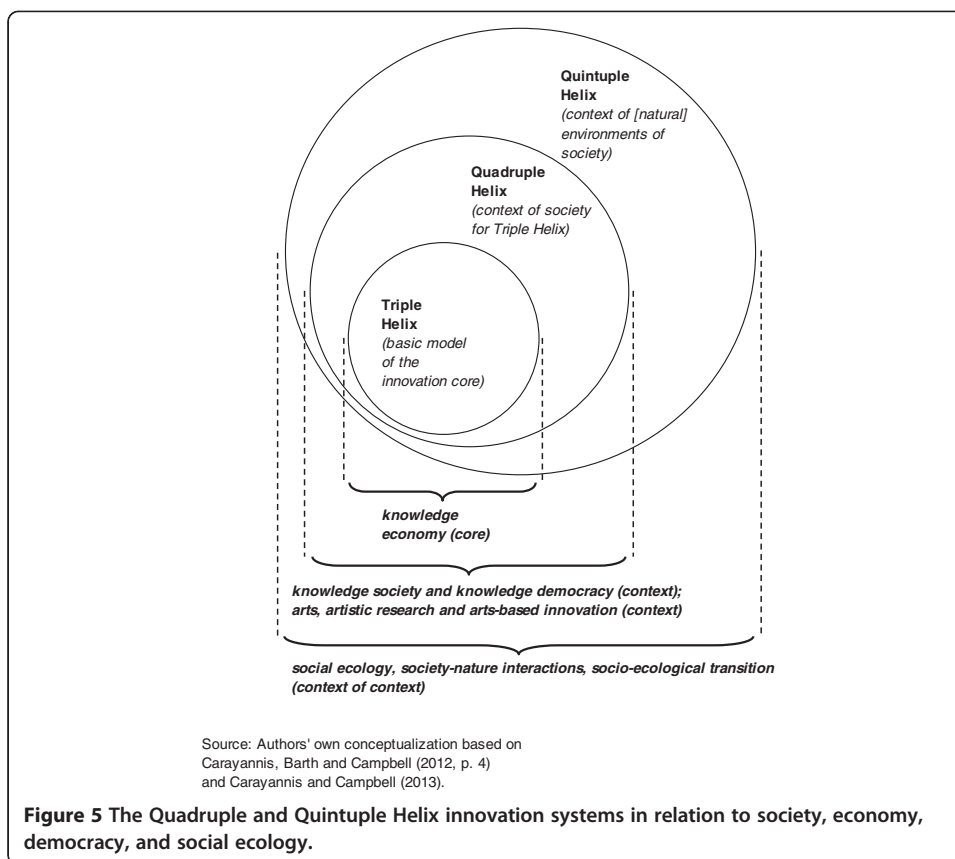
Quintuple Helix
(context of [natural] environments of society)

Quadruple Helix
(context of society for Triple Helix)

Triple Helix
(basic model of the innovation core)

knowledge economy (core)

knowledge society and knowledge democracy (context);
arts, artistic research and arts-based innovation (context)

social ecology, society-nature interactions, socio-ecological transition
(context of context)

Source: Authors' own conceptualization based on Carayannis, Barth and Campbell (2012, p. 4) and Carayannis and Campbell (2013).

**Figure 5** The Quadruple and Quintuple Helix innovation systems in relation to society, economy, democracy, and social ecology.